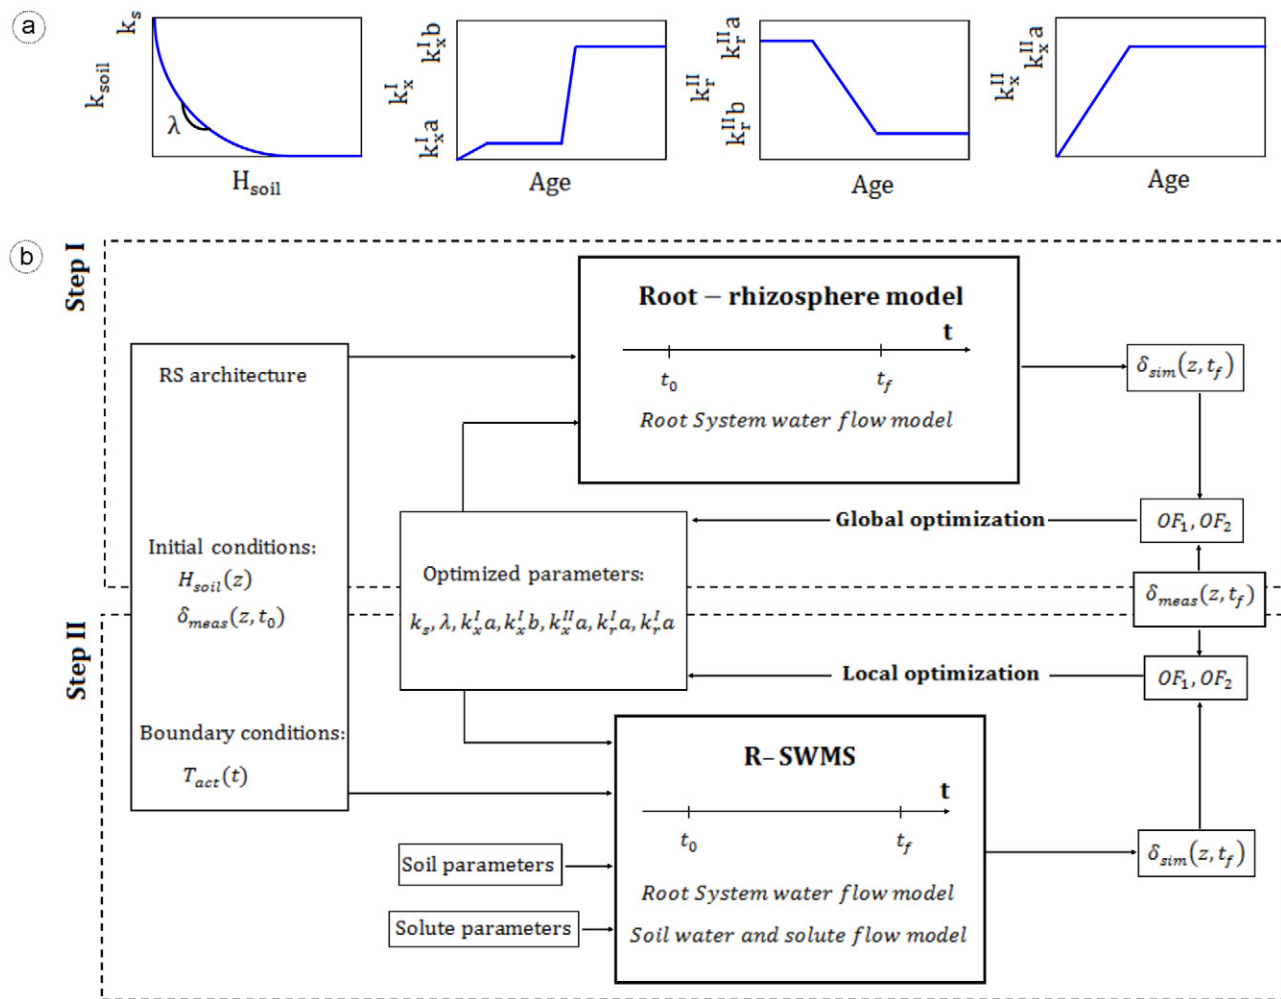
a

$k_s$

$k_{soil}$

λ

$H_{soil}$

$k_x^I$ $k_x^I b$ $k_x^I a$

Age

$k_r^{II}$ $k_r^{II} a$ $k_r^{II} b$

Age

$k_x^{II}$ $k_x^{II} a$

Age

b

Step I

Root – rhizosphere model

t

$t_0$ $t_f$

Root System water flow model

RS architecture

$\delta_{sim}(z, t_f)$

Global optimization

$OF_1, OF_2$

Initial conditions:

$H_{soil}(z)$

$\delta_{meas}(z, t_0)$

Optimized parameters:

$k_s, \lambda, k_x^I a, k_x^I b, k_x^{II} a, k_r^I a, k_r^I a$

$\delta_{meas}(z, t_f)$

Step II

Local optimization

$OF_1, OF_2$

Boundary conditions:

$T_{act}(t)$

R– SWMS

t

$t_0$ $t_f$

Soil parameters

Root System water flow model

Solute parameters

Soil water and solute flow model

$\delta_{sim}(z, t_f)$